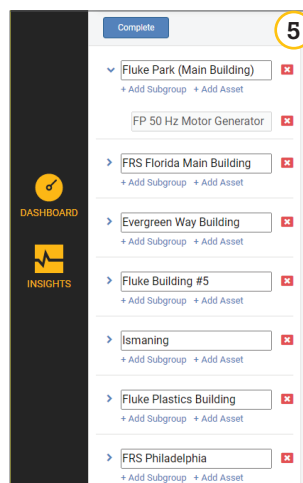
Complete

5

DASHBOARD

INSIGHTS

Fluke Park (Main Building)
+ Add Subgroup + Add Asset

FP 50 Hz Motor Generator

FRS Florida Main Building
+ Add Subgroup + Add Asset

Evergreen Way Building
+ Add Subgroup + Add Asset

Fluke Building #5
+ Add Subgroup + Add Asset

Ismaning
+ Add Subgroup + Add Asset

Fluke Plastics Building
+ Add Subgroup + Add Asset

FRS Philadelphia
+ Add Subgroup + Add Asset